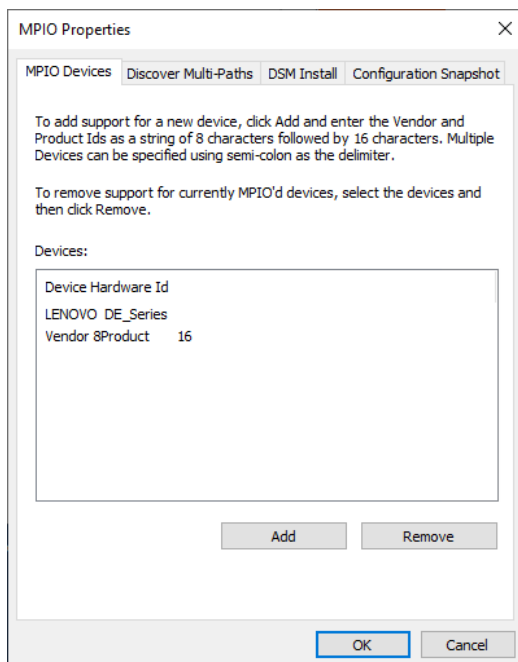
MPIO Properties

×

MPIO Devices | Discover Multi-Paths | DSM Install | Configuration Snapshot

To add support for a new device, click Add and enter the Vendor and Product Ids as a string of 8 characters followed by 16 characters. Multiple Devices can be specified using semi-colon as the delimiter.

To remove support for currently MPIO'd devices, select the devices and then click Remove.

Devices:

Device Hardware Id

LENOVO DE_Series
Vendor 8Product 16

Add

Remove

OK

Cancel